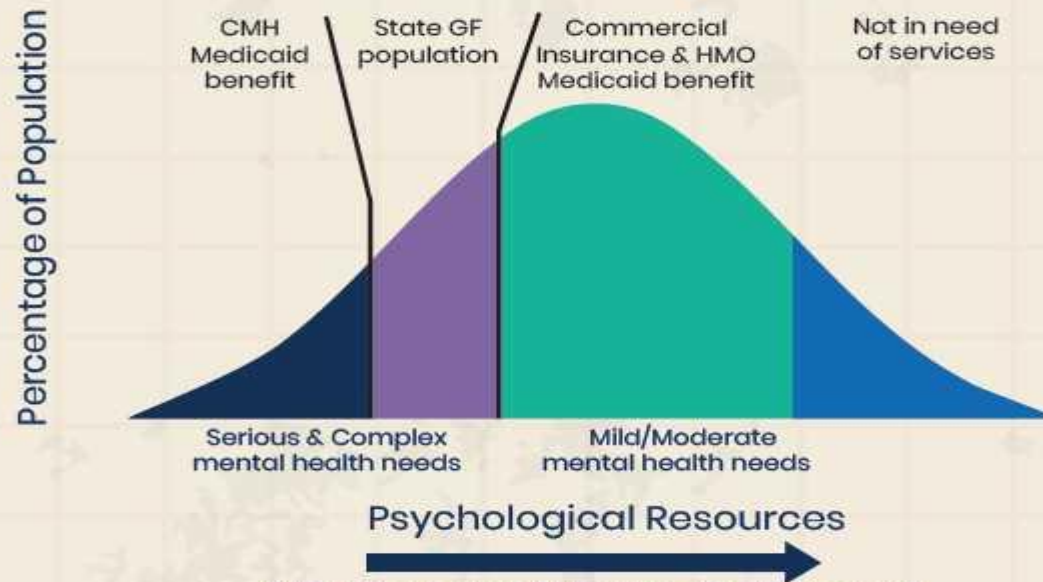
Percentage of Population

CMH Medicaid benefit

State GF population

Commercial Insurance & HMO Medicaid benefit

Not in need of services

Serious & Complex mental health needs

Mild/Moderate mental health needs

Psychological Resources